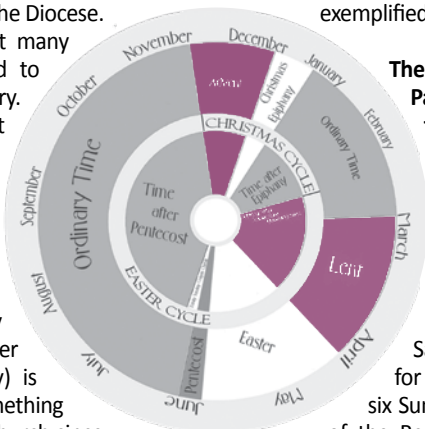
he Diocese.
t many
d to
ry.
t

y
er
y) is
nething

exemplified

The
Pa

Sa
for
six Sun

November
December
January
February
March
April
May
June
July
August
September
October

Advent
Christmas
Epiphany
Ordinary Time
Lent
Easter
Pentecost
Ordinary Time

CHRISTMAS CYCLE
EASTER CYCLE
Time after Epiphany
Time after Pentecost
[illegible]